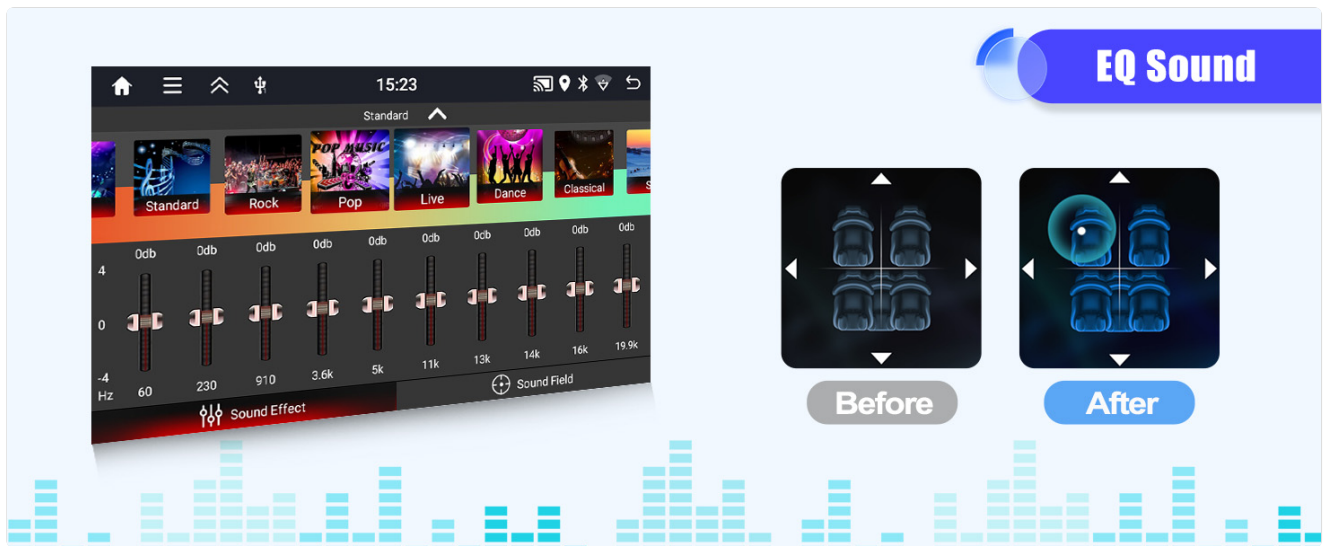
EQ Sound

15:23

Standard

Standard
Rock
Pop
Live
Dance
Classical

POP MUSIC

0db 0db 0db 0db 0db 0db 0db 0db 0db 0db

4

0

-4
Hz

60 230 910 3.6k 5k 11k 13k 14k 16k 19.9k

Sound Effect

Sound Field

Before

After